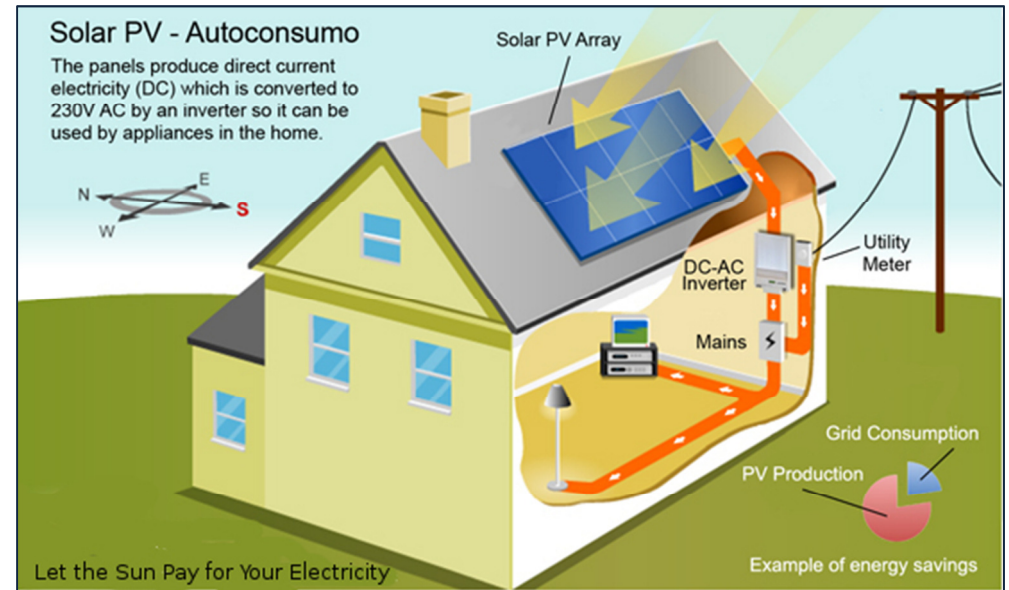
Solar PV - Autoconsumo

The panels produce direct current electricity (DC) which is converted to 230V AC by an inverter so it can be used by appliances in the home.

N
E
W
S

Solar PV Array

DC-AC Inverter

Utility Meter

Mains

Grid Consumption

PV Production

Example of energy savings

Let the Sun Pay for Your Electricity